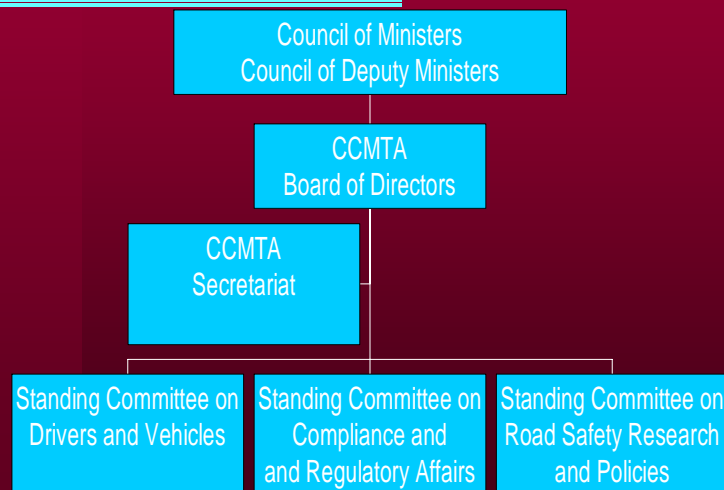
Council of Ministers
Council of Deputy Ministers

CCMTA
Board of Directors

CCMTA
Secretariat

Standing Committee on Drivers and Vehicles

Standing Committee on Compliance and and Regulatory Affairs

Standing Committee on Road Safety Research and Policies